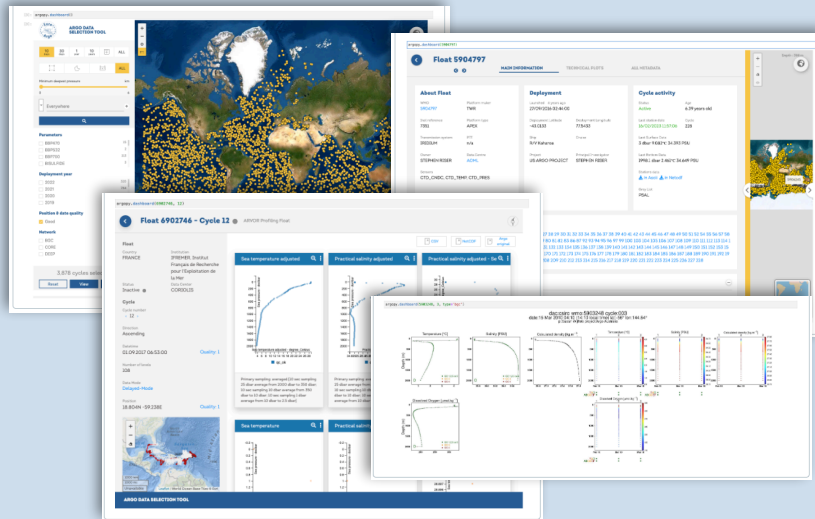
ARGO DATA SELECTION TOOL

ALL

Minimum deepest pressure

Everywhere

Parameters

Deployment year

Position & data quality

Good

Network

3,878 cycles selected

Reset

View

Float 5904797

MAIN INFORMATION

TECHNICAL PLOTS

ALL METADATA

About Float

Deployment

Cycle activity

Active

6.39 years old

APEX

IRIDIUM

STEPHEN RISER

AOML

CTD_CNDC, CTD_PRES, CTD_TEMP

R/V Kaharoa

US ARGO PROJECT

STEPHEN RISER

Float 6902746 - Cycle 12

ARVOR Profiling Float

Float

FRANCE

IFREMER, Institut Français de Recherche pour l'Exploitation de la Mer

CORIOLIS

Inactive

Cycle

12

Ascending

01.09.2017 06:53:00

Quality: 1

108

Delayed-Mode

18.8049N - 89.2388

Quality: 1

Sea temperature adjusted

Practical salinity adjusted

Practical salinity adjusted - Se

Sea temperature

Practical salinity

ARGO DATA SELECTION TOOL

dac:coriolis wmo:6903248 cycle:003

Temperature [°C]

Salinity [PSU]

Depth [m]

Dissolved Oxygen